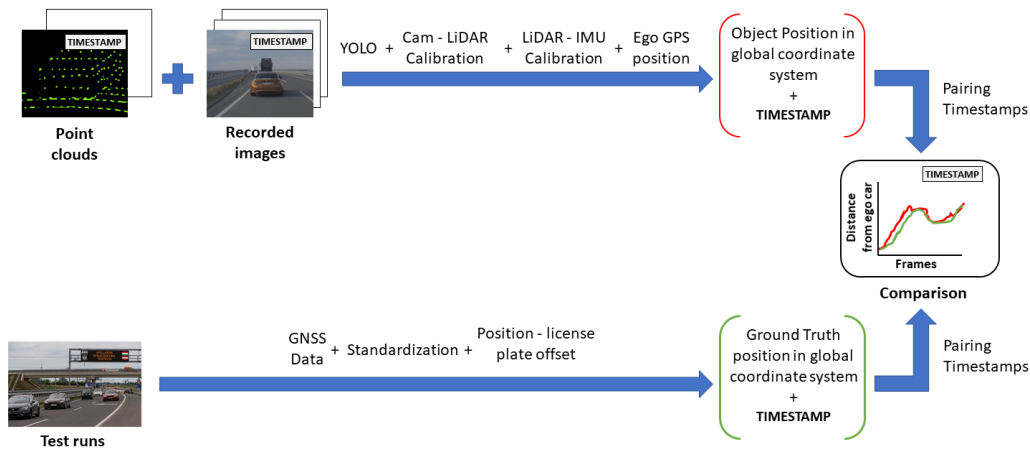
TIMESTAMP

Point clouds

TIMESTAMP

Recorded images

YOLO + Cam - LiDAR Calibration + LiDAR - IMU Calibration + Ego GPS position

Object Position in global coordinate system + TIMESTAMP

Pairing Timestamps

TIMESTAMP

Distance from ego car

Frames

Comparison

Test runs

GNSS Data + Standardization + Position - license plate offset

Ground Truth position in global coordinate system + TIMESTAMP

Pairing Timestamps